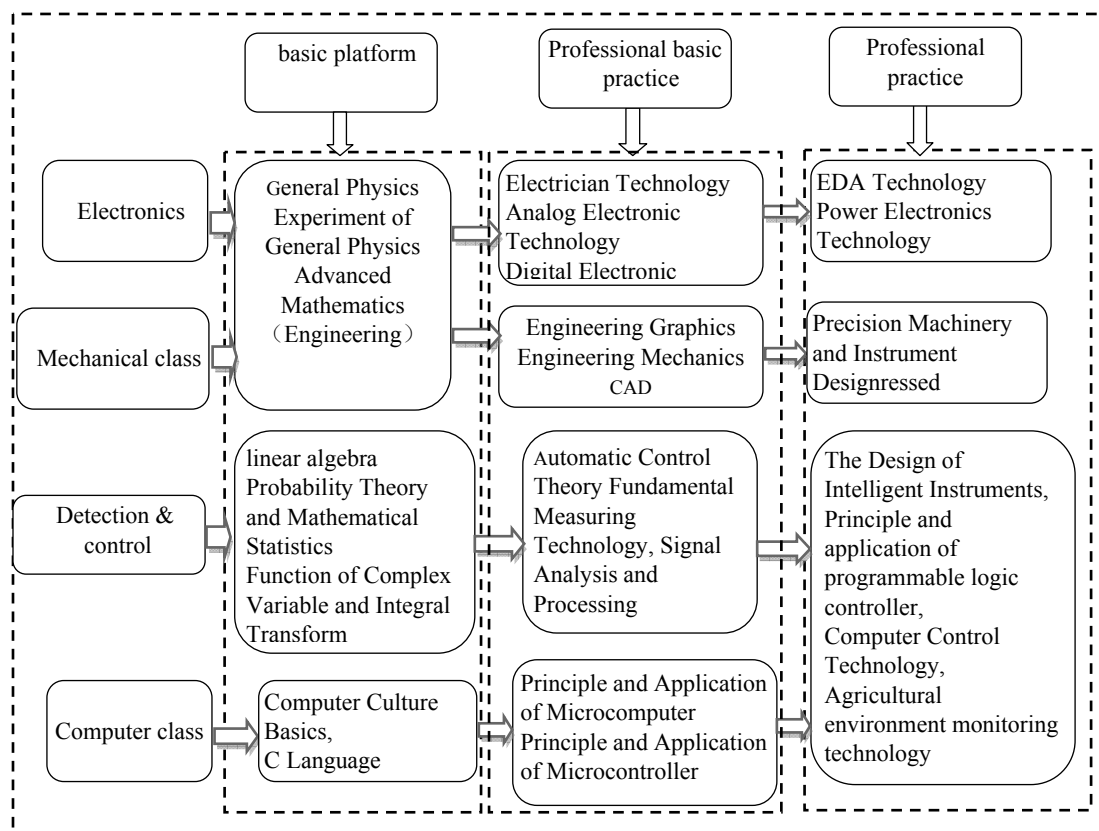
basic platform

Professional basic practice

Professional practice

Electronics

Mechanical class

Detection & control

Computer class

General Physics
Experiment of General Physics
Advanced Mathematics
（Engineering）

linear algebra
Probability Theory and Mathematical Statistics
Function of Complex Variable and Integral Transform

Computer Culture Basics,
C Language

Electrician Technology
Analog Electronic Technology
Digital Electronic

Engineering Graphics
Engineering Mechanics
CAD

Automatic Control Theory Fundamental Measuring Technology, Signal Analysis and Processing

Principle and Application of Microcomputer
Principle and Application of Microcontroller

EDA Technology
Power Electronics Technology

Precision Machinery and Instrument Designressed

The Design of Intelligent Instruments,
Principle and application of programmable logic controller,
Computer Control Technology,
Agricultural environment monitoring technology